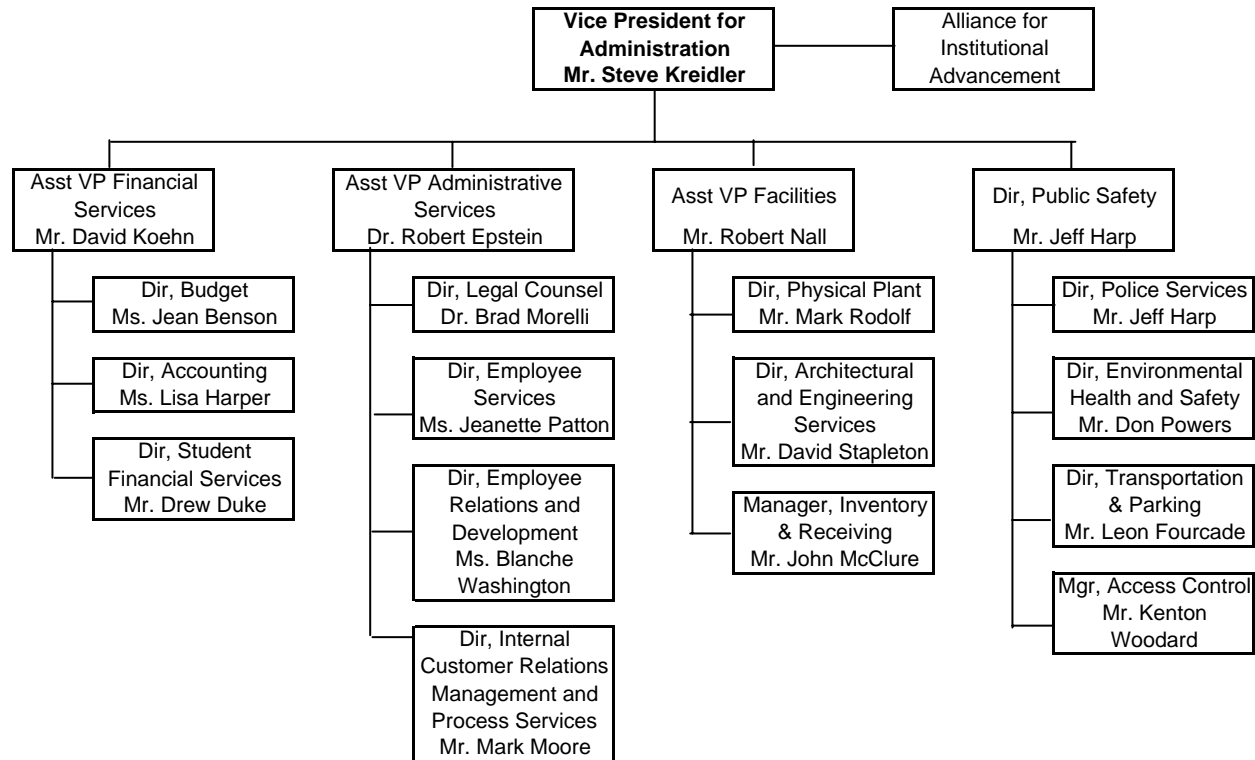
Vice President for Administration
Mr. Steve Kreidler

Alliance for Institutional Advancement

Asst VP Financial Services
Mr. David Koehn

Dir, Budget
Ms. Jean Benson

Dir, Accounting
Ms. Lisa Harper

Dir, Student Financial Services
Mr. Drew Duke

Asst VP Administrative Services
Dr. Robert Epstein

Dir, Legal Counsel
Dr. Brad Morelli

Dir, Employee Services
Ms. Jeanette Patton

Dir, Employee Relations and Development
Ms. Blanche Washington

Dir, Internal Customer Relations Management and Process Services
Mr. Mark Moore

Asst VP Facilities
Mr. Robert Nall

Dir, Physical Plant
Mr. Mark Rodolf

Dir, Architectural and Engineering Services
Mr. David Stapleton

Manager, Inventory & Receiving
Mr. John McClure

Dir, Public Safety
Mr. Jeff Harp

Dir, Police Services
Mr. Jeff Harp

Dir, Environmental Health and Safety
Mr. Don Powers

Dir, Transportation & Parking
Mr. Leon Fourcade

Mgr, Access Control
Mr. Kenton Woodard